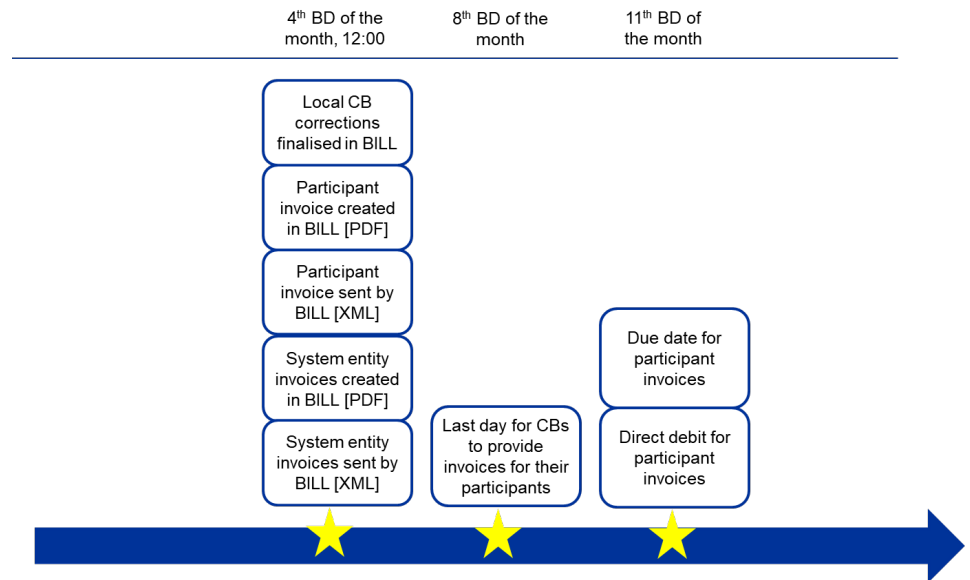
4$^{th}$ BD of the month, 12:00

8$^{th}$ BD of the month

11$^{th}$ BD of the month

Local CB corrections finalised in BILL

Participant invoice created in BILL [PDF]

Participant invoice sent by BILL [XML]

System entity invoices created in BILL [PDF]

System entity invoices sent by BILL [XML]

Last day for CBs to provide invoices for their participants

Due date for participant invoices

Direct debit for participant invoices